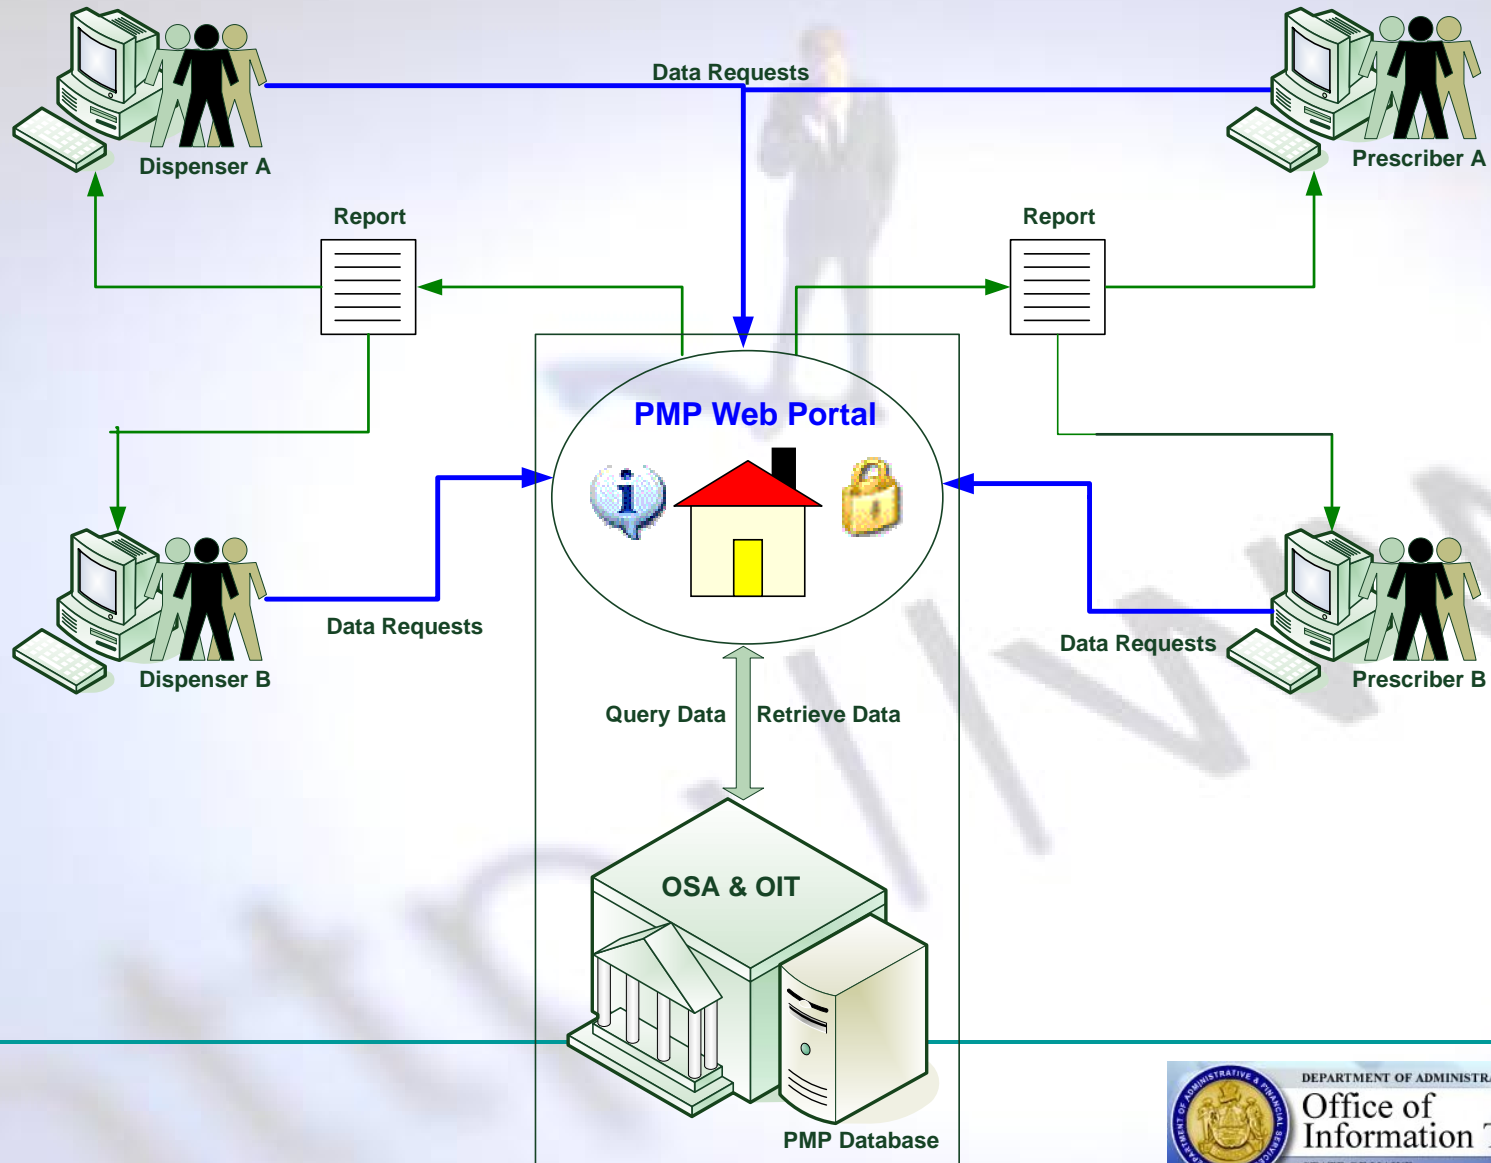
Data Requests

Dispenser A

Prescriber A

Report

Report

PMP Web Portal

Data Requests

Data Requests

Dispenser B

Prescriber B

Query Data

Retrieve Data

OSA & OIT

PMP Database

DEPARTMENT OF ADMINISTRA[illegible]

Office of Information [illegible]